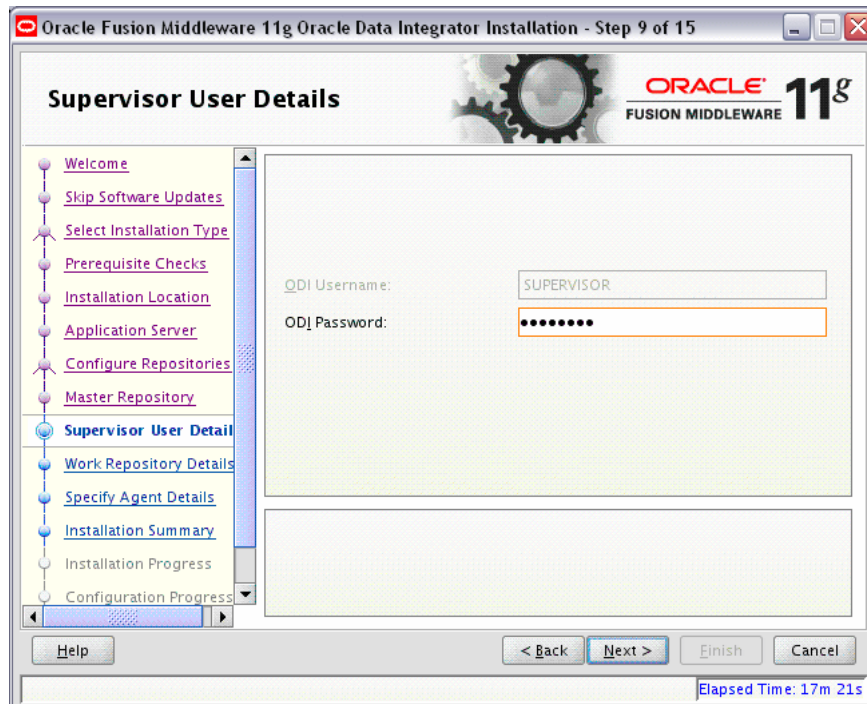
Oracle Fusion Middleware 11g Oracle Data Integrator Installation - Step 9 of 15

Supervisor User Details

ORACLE
FUSION MIDDLEWARE 11g

Welcome
Skip Software Updates
Select Installation Type
Prerequisite Checks
Installation Location
Application Server
Configure Repositories
Master Repository
Supervisor User Detail
Work Repository Details
Specify Agent Details
Installation Summary
Installation Progress
Configuration Progress

ODI Username: SUPERVISOR
ODI Password: ••••••••

Help
< Back
Next >
Finish
Cancel

Elapsed Time: 17m 21s